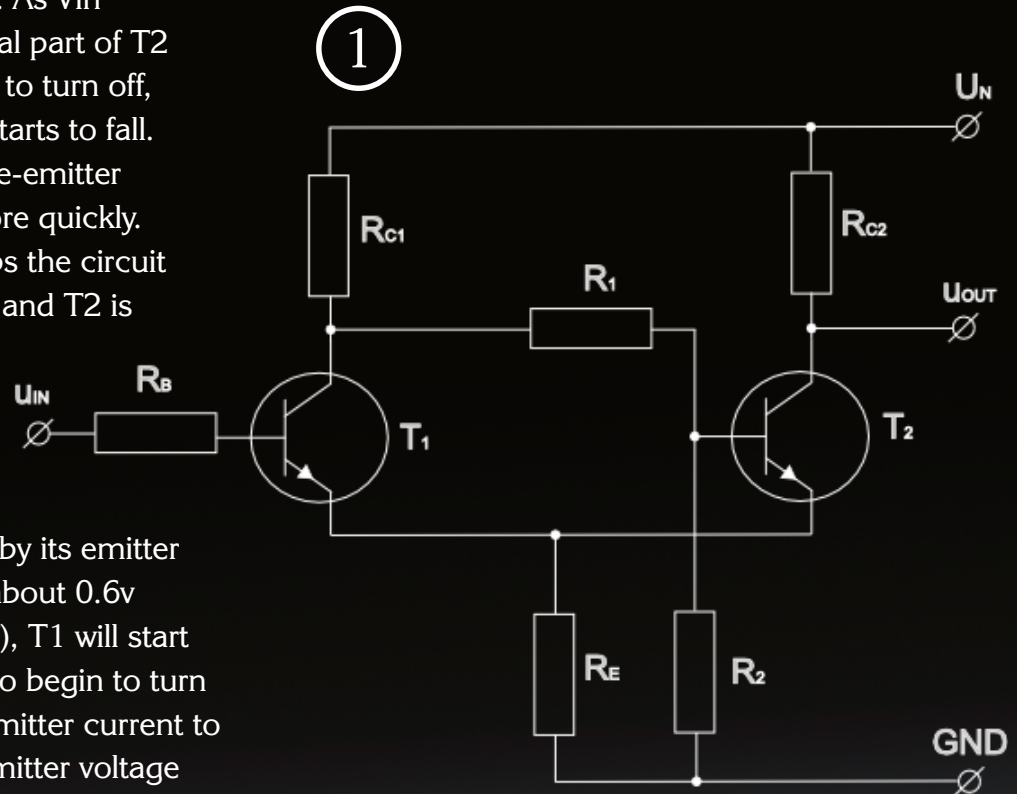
. As Vin
al part of T2
to turn off,
tarts to fall.
e-emitter
ore quickly.
os the circuit
and T2 is

by its emitter
bout 0.6v
), T1 will start
o begin to turn
mitter current to
mitter voltage

①

$U_N$

$R_{C1}$

$R_{C2}$

$R_1$

$U_{OUT}$

$U_{IN}$

$R_B$

$T_1$

$T_2$

$R_E$

$R_2$

GND